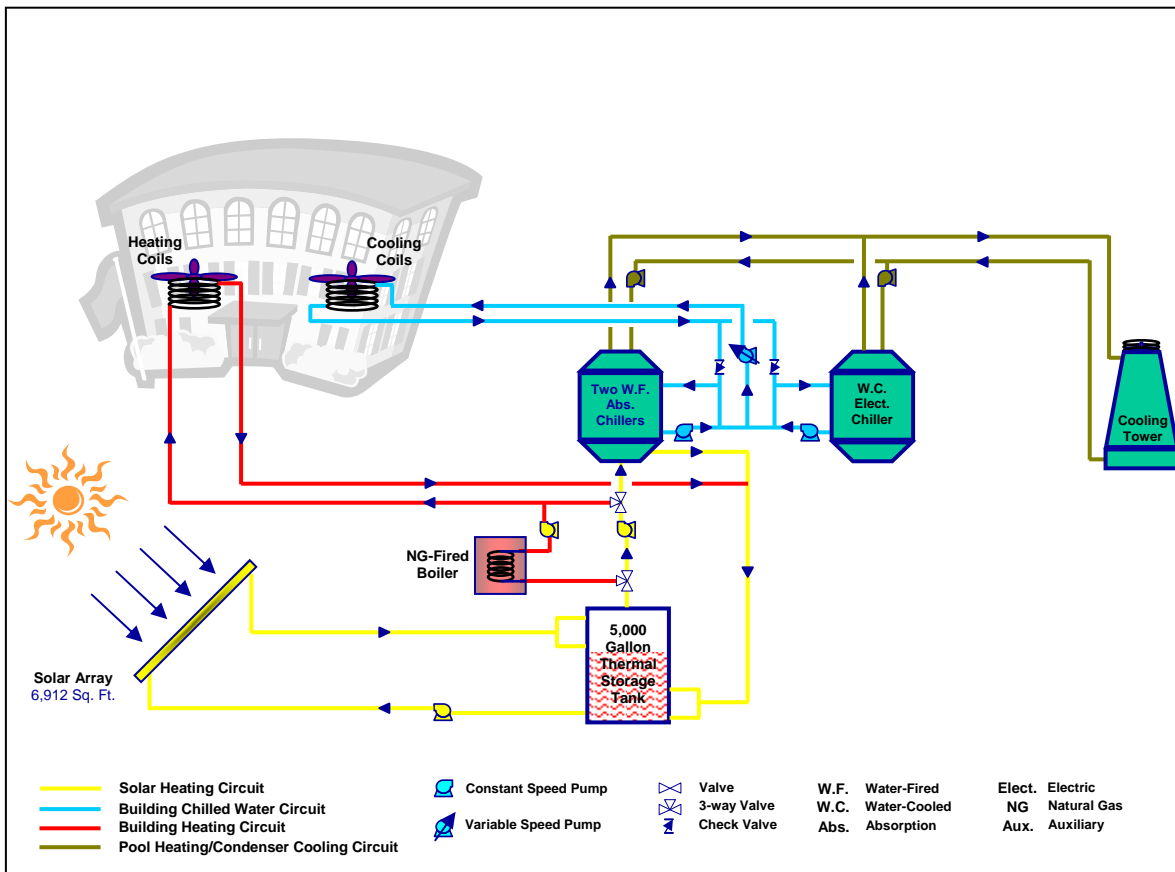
Heating Coils

Cooling Coils

Two W.F. Abs. Chillers

W.C. Elect. Chiller

Cooling Tower

NG-Fired Boiler

5,000 Gallon Thermal Storage Tank

Solar Array
6,912 Sq. Ft.

Solar Heating Circuit
Building Chilled Water Circuit
Building Heating Circuit
Pool Heating/Condenser Cooling Circuit

Constant Speed Pump
Variable Speed Pump

Valve
3-way Valve
Check Valve

W.F. Water-Fired
W.C. Water-Cooled
Abs. Absorption

Elect. Electric
NG Natural Gas
Aux. Auxiliary